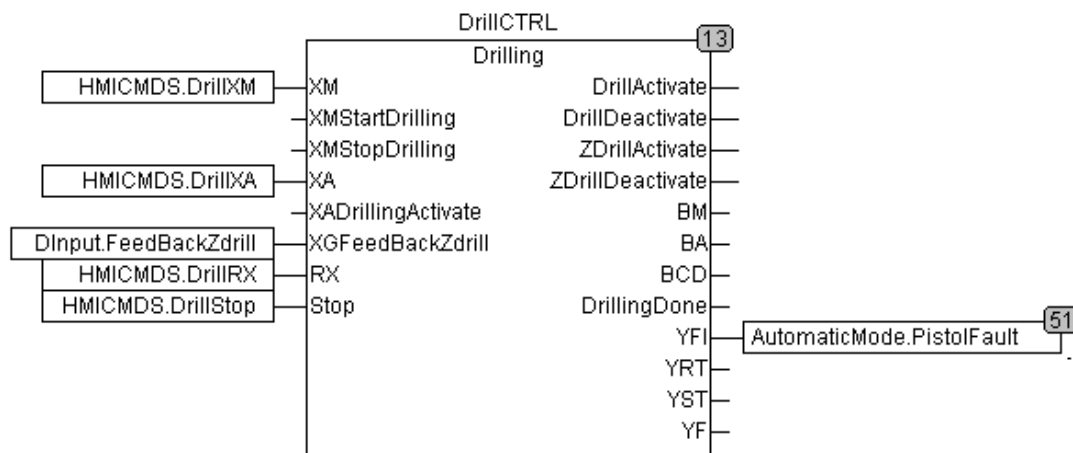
DrillCTRL
13
Drilling

HMICMDS.DrillXM
XM
XMStartDrilling
XMStopDrilling
HMICMDS.DrillXA
XA
XADrillingActivate
DInput.FeedBackZdrill
XGFeedBackZdrill
HMICMDS.DrillRX
RX
HMICMDS.DrillStop
Stop

DrillActivate
DrillDeactivate
ZDrillActivate
ZDrillDeactivate
BM
BA
BCD
DrillingDone
YFI
YRT
YST
YF

AutomaticMode.PistolFault
51